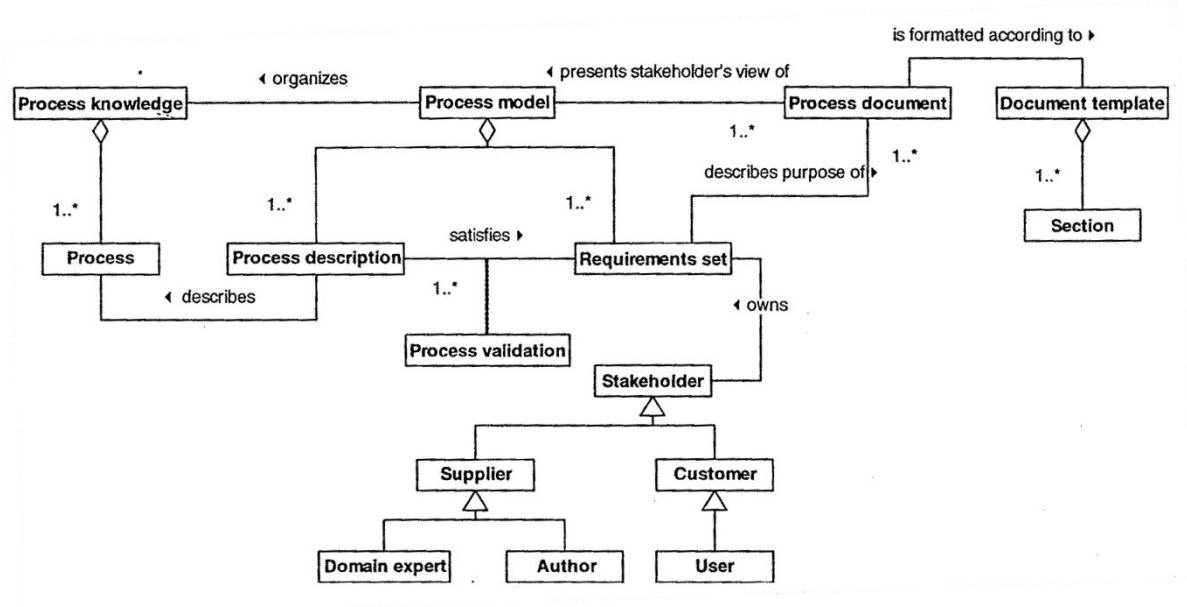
is formatted according to ▸

◂ organizes

◂ presents stakeholder's view of

Process knowledge

Process model

Process document

Document template

1..*

1..*

describes purpose of ▸

1..*

1..*

1..*

1..*

Section

satisfies ▸

Process

Process description

Requirements set

◂ describes

1..*

◂ owns

Process validation

Stakeholder

Supplier

Customer

Domain expert

Author

User